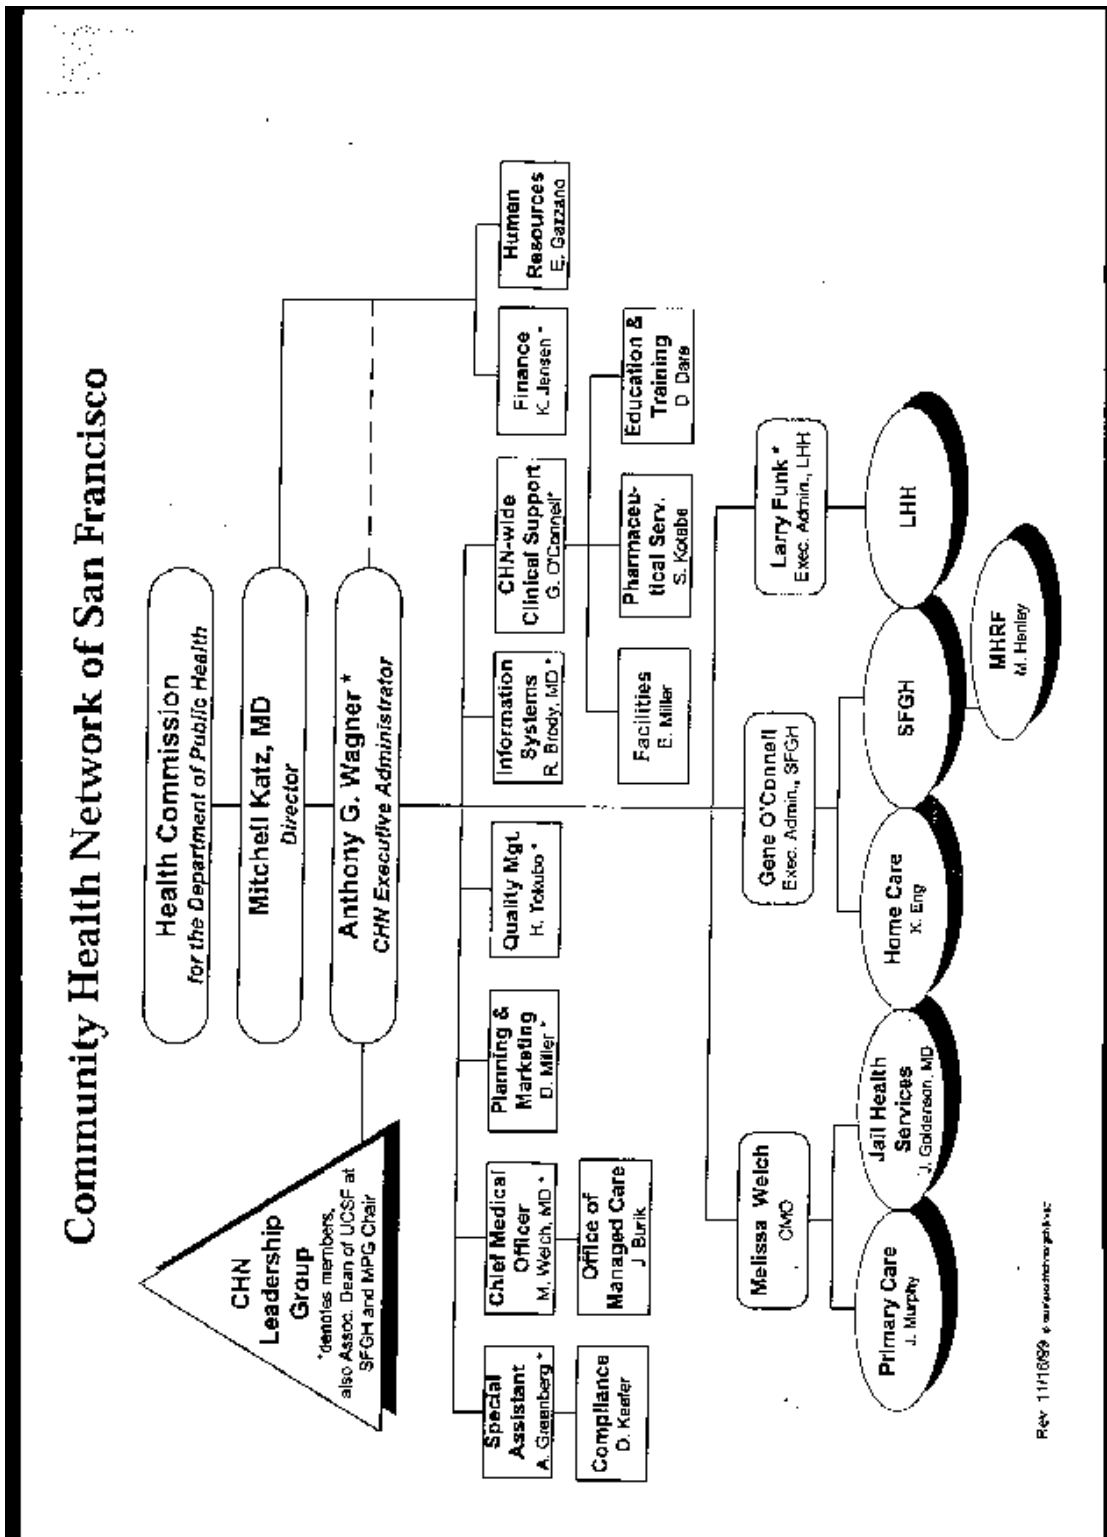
Community Health Network of San Francisco

Health Commission
for the Department of Public Health

Mitchell Katz, MD
Director

Anthony G. Wagner *
CHN Executive Administrator

CHN Leadership Group
*denotes members, also Assoc. Dean of UCSF at SFGH and MPG Chair

Special Assistant
A. Greenberg *

Compliance
D. Keefer

Chief Medical Officer
M. Welch, MD *

Office of Managed Care
J. Burik

Planning & Marketing
D. Miller *

Quality Mgt.
H. Tokubo *

Information Systems
R. Brody, MD *

CHN-wide Clinical Support
G. O'Connell*

Facilities
B. Miller

Pharmaceutical Serv.
S. Kotabe

Education & Training
D. Date

Finance
K. Jensen *

Human Resources
E. Gazzano

Melissa Welch
CMO

Gene O'Connell
Exec. Admin., SFGH

Larry Funk *
Exec. Admin., LHH

Primary Care
J. Murphy

Jail Health Services
J. Goldenson, MD

Home Care
K. Eng

SFGH

MHRF
M. Henley

LHH

Rev. 11/16/99 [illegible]